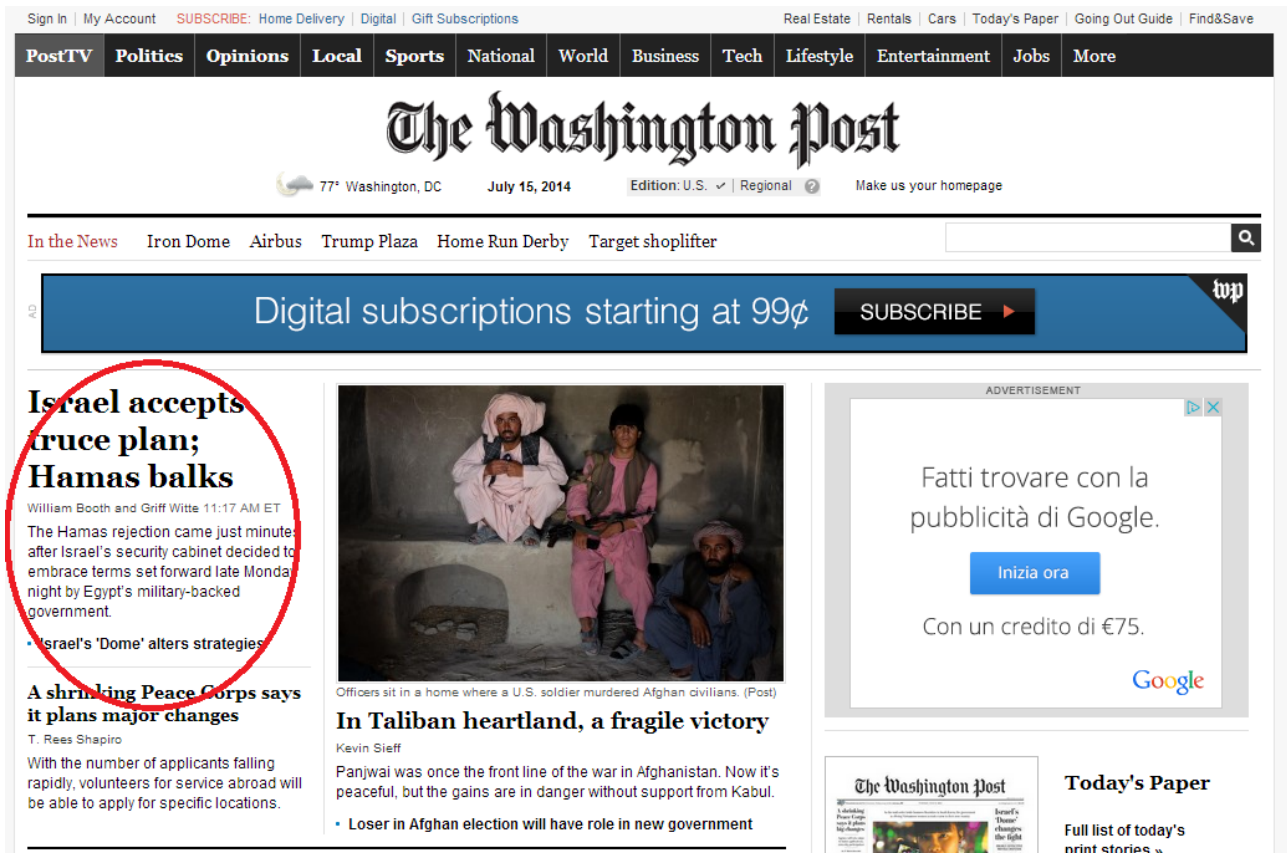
Sign In | My Account SUBSCRIBE: Home Delivery | Digital | Gift Subscriptions

Real Estate | Rentals | Cars | Today's Paper | Going Out Guide | Find&Save

PostTV Politics Opinions Local Sports National World Business Tech Lifestyle Entertainment Jobs More

The Washington Post

77° Washington, DC July 15, 2014 Edition: U.S. ✓ | Regional ? Make us your homepage

In the News Iron Dome Airbus Trump Plaza Home Run Derby Target shoplifter

AD

Digital subscriptions starting at 99¢ SUBSCRIBE ▸

wp

Israel accepts truce plan; Hamas balks

William Booth and Griff Witte 11:17 AM ET

The Hamas rejection came just minutes after Israel's security cabinet decided to embrace terms set forward late Monday night by Egypt's military-backed government.

• Israel's 'Dome' alters strategies

A shrinking Peace Corps says it plans major changes

T. Rees Shapiro

With the number of applicants falling rapidly, volunteers for service abroad will be able to apply for specific locations.

Officers sit in a home where a U.S. soldier murdered Afghan civilians. (Post)

In Taliban heartland, a fragile victory

Kevin Sieff

Panjwai was once the front line of the war in Afghanistan. Now it's peaceful, but the gains are in danger without support from Kabul.

• Loser in Afghan election will have role in new government

ADVERTISEMENT

Fatti trovare con la pubblicità di Google.

Inizia ora

Con un credito di €75.

Google

The Washington Post

Israel's 'Dome' changes the fight

Today's Paper

Full list of today's print stories »